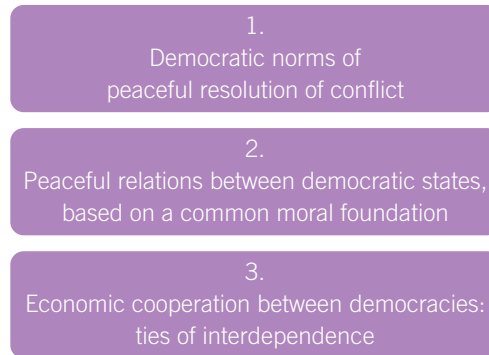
1.
Democratic norms of peaceful resolution of conflict

2.
Peaceful relations between democratic states, based on a common moral foundation

3.
Economic cooperation between democracies: ties of interdependence